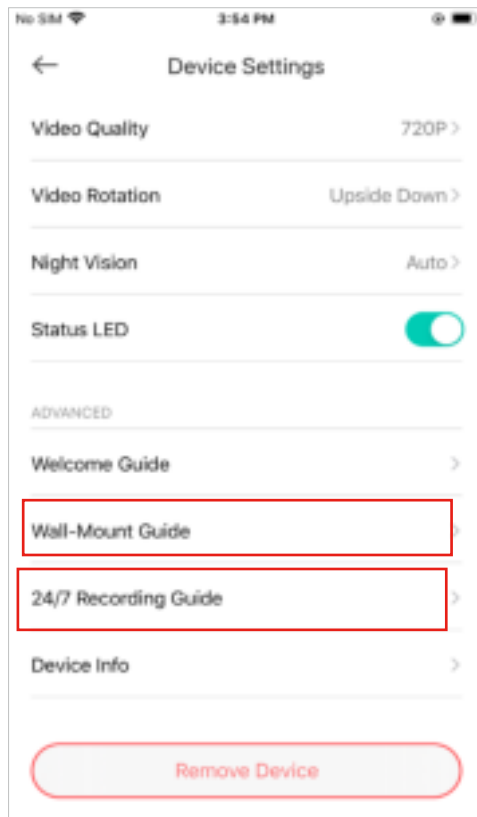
No SIM 3:54 PM

Device Settings

Video Quality 720P

Video Rotation Upside Down

Night Vision Auto

Status LED

ADVANCED

Welcome Guide

Wall-Mount Guide

24/7 Recording Guide

Device Info

Remove Device